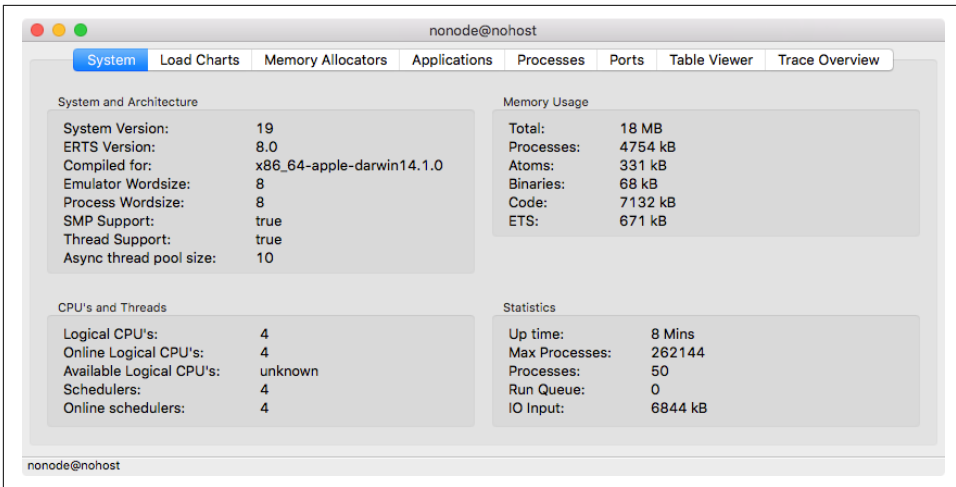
nonode@nohost

System | Load Charts | Memory Allocators | Applications | Processes | Ports | Table Viewer | Trace Overview

System and Architecture

| | |
|---|---|
| System Version: | 19 |
| ERTS Version: | 8.0 |
| Compiled for: | x86_64-apple-darwin14.1.0 |
| Emulator Wordsize: | 8 |
| Process Wordsize: | 8 |
| SMP Support: | true |
| Thread Support: | true |
| Async thread pool size: | 10 |

Memory Usage

| | |
|---|---|
| Total: | 18 MB |
| Processes: | 4754 kB |
| Atoms: | 331 kB |
| Binaries: | 68 kB |
| Code: | 7132 kB |
| ETS: | 671 kB |

CPU's and Threads

| | |
|---|---|
| Logical CPU's: | 4 |
| Online Logical CPU's: | 4 |
| Available Logical CPU's: | unknown |
| Schedulers: | 4 |
| Online schedulers: | 4 |

Statistics

| | |
|---|---|
| Up time: | 8 Mins |
| Max Processes: | 262144 |
| Processes: | 50 |
| Run Queue: | 0 |
| IO Input: | 6844 kB |

nonode@nohost